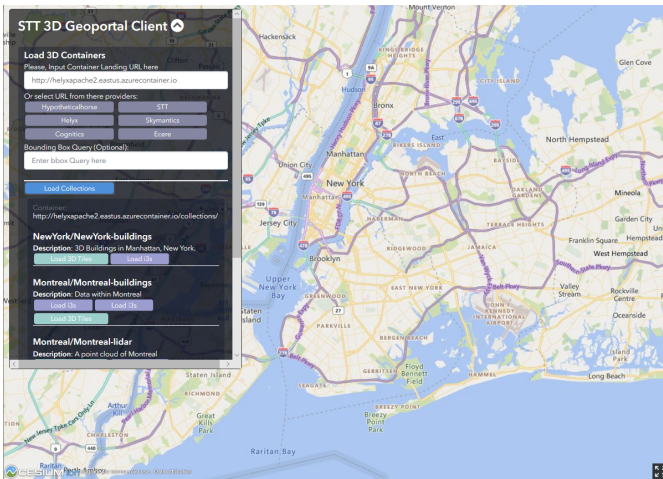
STT 3D Geoportal Client

Load 3D Containers

Please, Input Container Landing URL here

http://helyxapache2.eastus.azurecontainer.io

Or select URL from there providers:

Hypotheticalhorse

STT

Helyx

Skymantics

Cognitics

Ecere

Bounding Box Query (Optional):

Enter bbox Query here

Load Collections

Container:

http://helyxapache2.eastus.azurecontainer.io/collections/

NewYork/NewYork-buildings

Description: 3D Buildings in Manhattan, New York.

Load 3D Tiles

Load i3s

Montreal/Montreal-buildings

Description: Data within Montreal

Load i3s

Load i3s

Load 3D Tiles

Montreal/Montreal-lidar

Description: A point cloud of Montreal

Mount Vernon

Hackensack

Hudson

Bronx

Union City

Manhattan

New York

Jersey City

Upper New York Bay

Brooklyn

Staten Island

Arthur Kill

Great Kills Park

CHARLESTON

Perth Amboy

Raritan Bay

Breezy Point

Floyd Bennett Field

JAMAICA

North Hempstead

Mineola

Garden City

Franklin Square

West Hempstead

Valley Stream

Rockville Centre

Oceanside

Long Beach

HAMMEL

GREENWOOD

EAST NEW YORK

PARKSLIDE

SEAGATE

GERRITSEN

JOHN F. KENNEDY INTERNATIONAL AIRPORT

RIKERS ISLAND

CESIUM